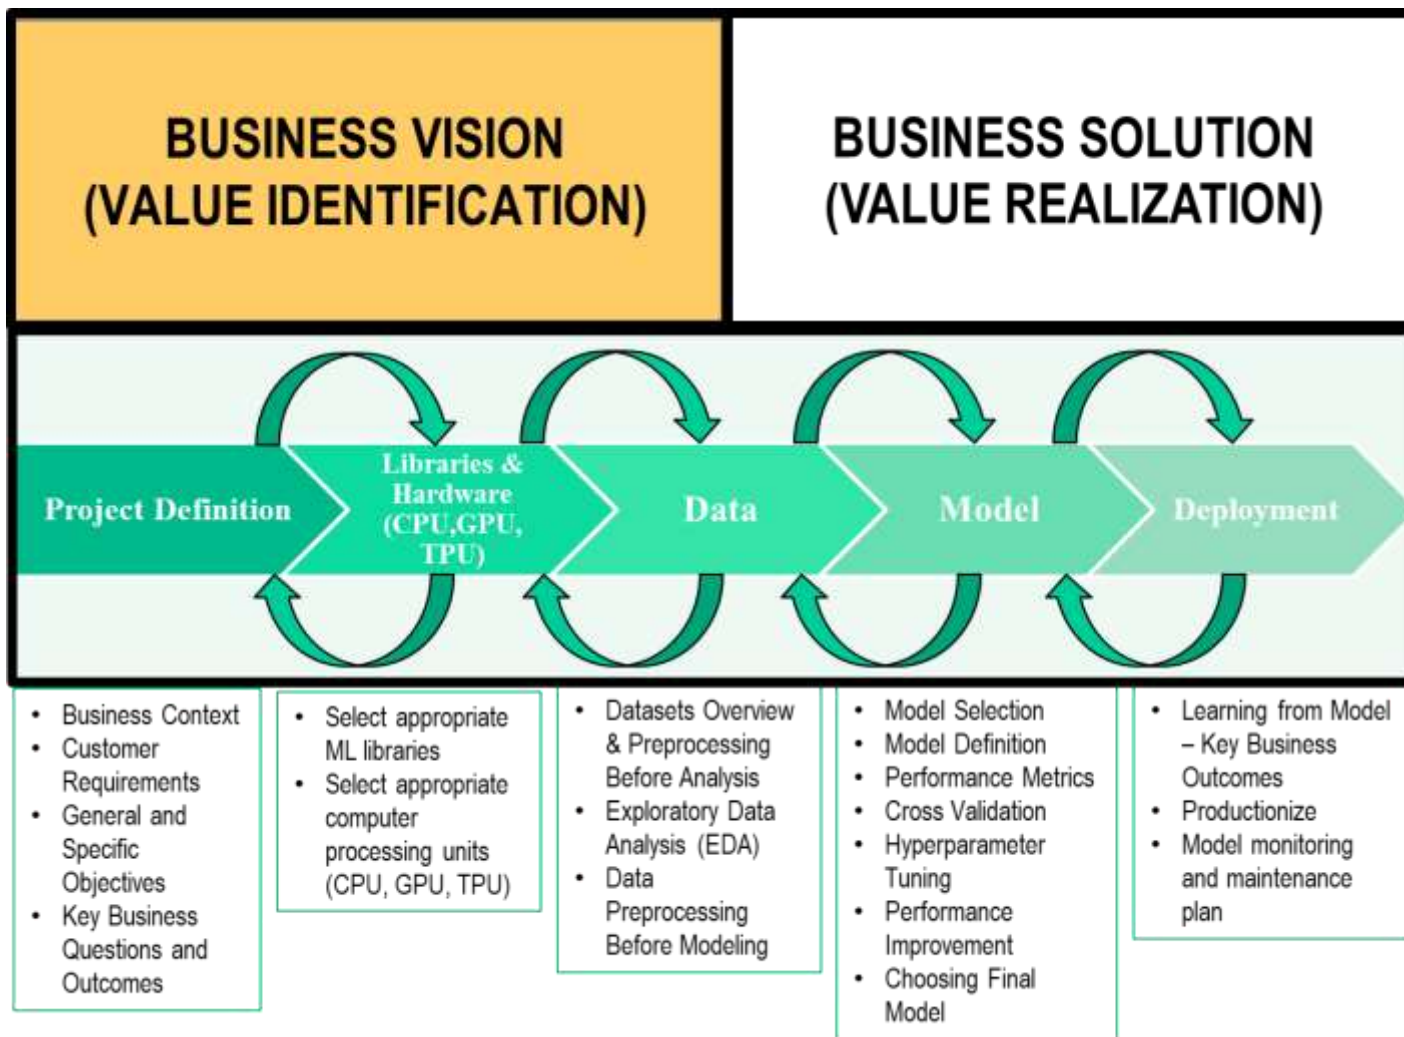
BUSINESS VISION
(VALUE IDENTIFICATION)

BUSINESS SOLUTION
(VALUE REALIZATION)

Project Definition

Libraries & Hardware (CPU,GPU, TPU)

Data

Model

Deployment

- Business Context
- Customer Requirements
- General and Specific Objectives
- Key Business Questions and Outcomes

- Select appropriate ML libraries
- Select appropriate computer processing units (CPU, GPU, TPU)

- Datasets Overview & Preprocessing Before Analysis
- Exploratory Data Analysis (EDA)
- Data Preprocessing Before Modeling

- Model Selection
- Model Definition
- Performance Metrics
- Cross Validation
- Hyperparameter Tuning
- Performance Improvement
- Choosing Final Model

- Learning from Model – Key Business Outcomes
- Productionize
- Model monitoring and maintenance plan